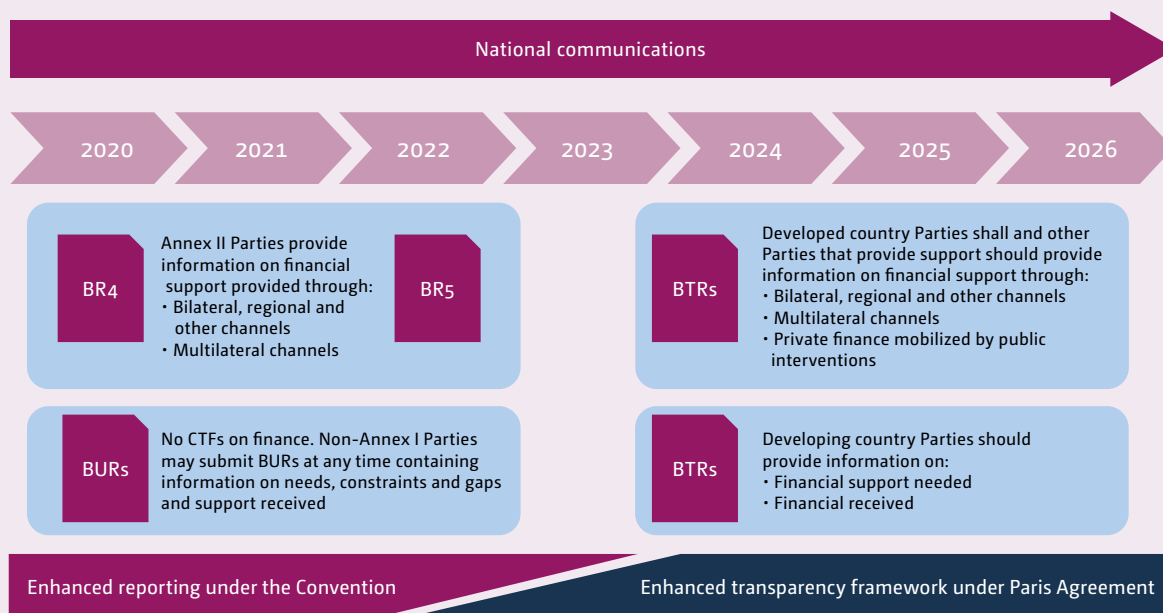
National communications

2020 2021 2022 2023 2024 2025 2026

BR4

Annex II Parties provide information on financial support provided through:
• Bilateral, regional and other channels
• Multilateral channels

BR5

BTRs

Developed country Parties shall and other Parties that provide support should provide information on financial support through:
• Bilateral, regional and other channels
• Multilateral channels
• Private finance mobilized by public interventions

BURs

No CTFs on finance. Non-Annex I Parties may submit BURs at any time containing information on needs, constraints and gaps and support received

BTRs

Developing country Parties should provide information on:
• Financial support needed
• Financial received

Enhanced reporting under the Convention

Enhanced transparency framework under Paris Agreement